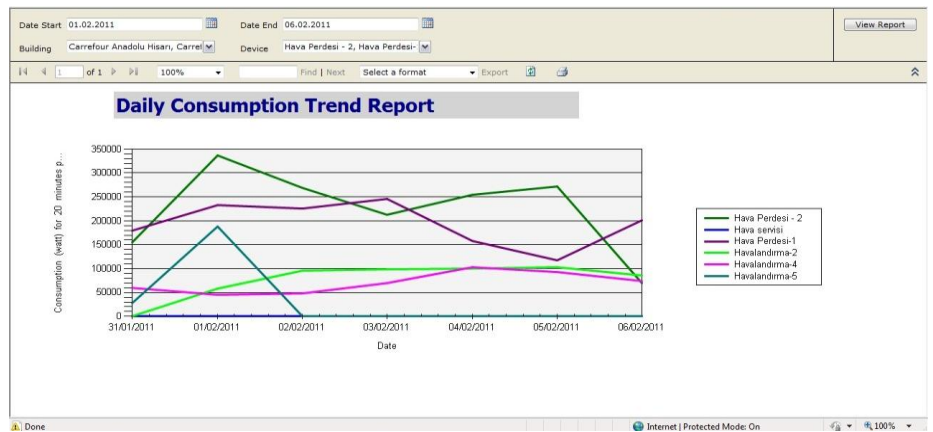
Date Start 01.02.2011

Date End 06.02.2011

View Report

Building Carrefour Anadolu Hisarı, Carref

Device Hava Perdesi - 2, Hava Perdesi-

1 of 1 100% Find | Next Select a format Export

Daily Consumption Trend Report

Consumption (watt) for 20 minutes p...

350000
300000
250000
200000
150000
100000
50000
0

31/01/2011 01/02/2011 02/02/2011 03/02/2011 04/02/2011 05/02/2011 06/02/2011

Date

Hava Perdesi - 2
Hava servisi
Hava Perdesi-1
Havalandırma-2
Havalandırma-4
Havalandırma-5

Done

Internet | Protected Mode: On

100%